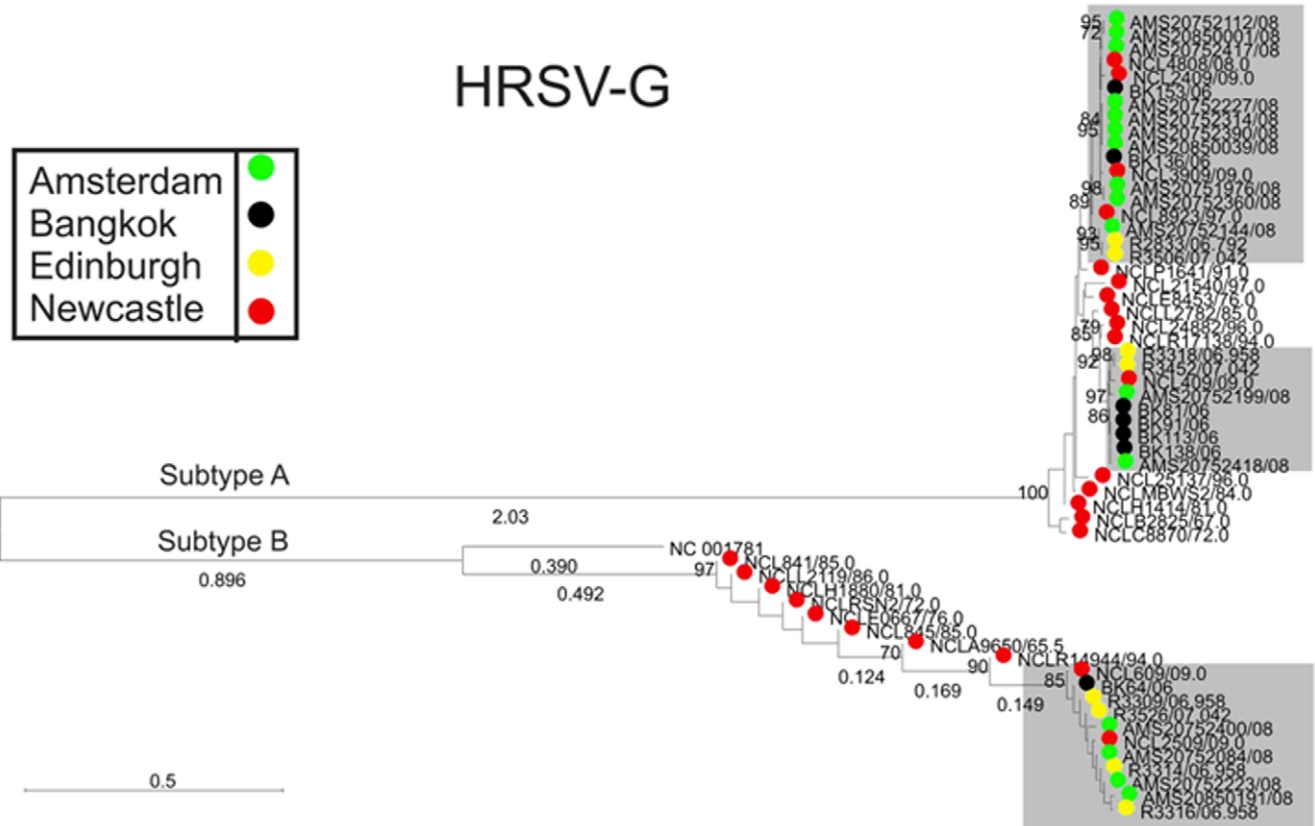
HRSV-G

Amsterdam
Bangkok
Edinburgh
Newcastle

95
72
AMS20752112/08
AMS20850001/08
AMS20752417/08
NCL4808/08.0
NCL2409/09.0
BK153/06
84
95
AMS20752227/08
AMS20752314/08
AMS20752390/08
AMS20850039/08
BK136/06
NCL3909/09.0
98
89
AMS20751976/08
AMS20752360/08
NCL8923/97.0
93
95
AMS20752144/08
R2833/06.792
R3506/07.042
NCLP1641/91.0
NCL21540/97.0
NCLE8453/76.0
NCLL2782/85.0
79
85
NCL24882/96.0
NCLR17138/94.0
92
98
R3318/06.958
R3452/07.042
NCL409/09.0
97
86
AMS20752199/08
BK81/06
BK91/06
BK113/06
BK138/06
AMS20752418/08
NCL25137/96.0
100
NCLMBWS2/84.0
NCLH1414/81.0
NCLB2825/67.0
NCLC8870/72.0

Subtype A
2.03
Subtype B
0.896
0.390
0.492
NC 001781
97
NCL841/85.0
NCLL2119/86.0
NCLH1880/81.0
NCLRSN2/72.0
NCLE0667/76.0
NCL815/85.0
70
NCLA9650/65.5
90
NCLR14944/94.0
0.124
0.169
0.149
85
NCL609/09.0
BK64/06
R3309/06.958
R3529/07.042
AMS20752400/08
NCL2509/09.0
AMS20752084/08
R3117/06.958
AMS20752223/08
AMS20850191/08
R3316/06.958

0.5